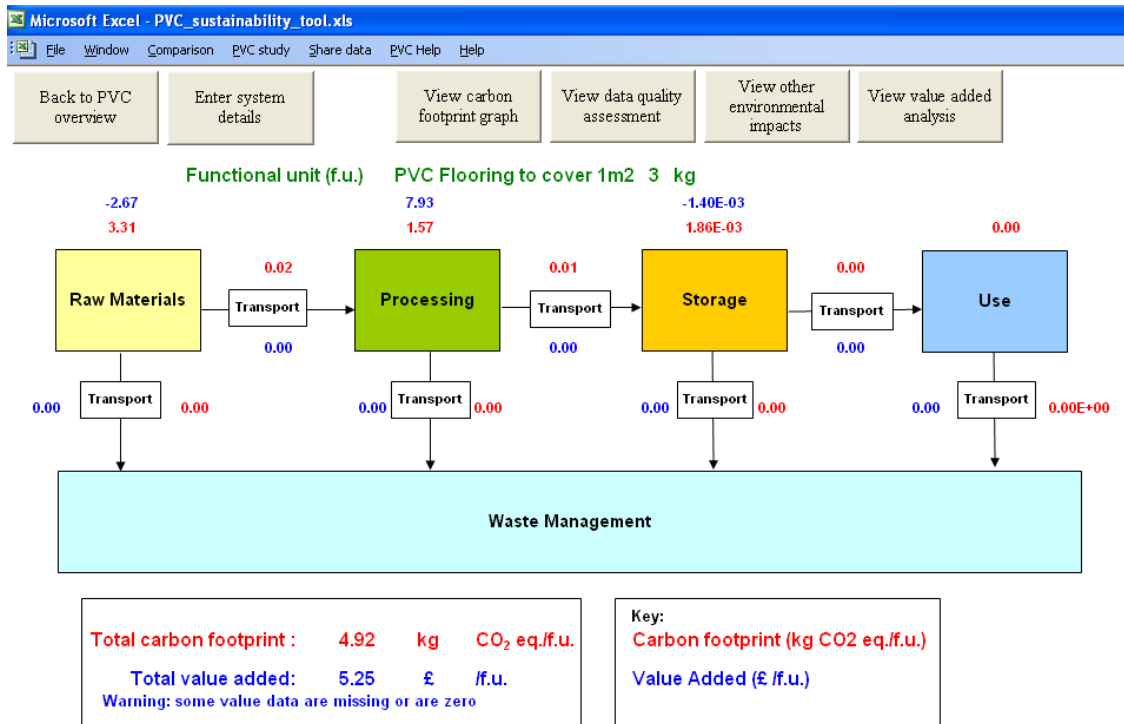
Microsoft Excel - PVC_sustainability_tool.xls

File Window Comparison PVC study Share data PVC Help Help

Back to PVC overview

Enter system details

View carbon footprint graph

View data quality assessment

View other environmental impacts

View value added analysis

Functional unit (f.u.) PVC Flooring to cover 1m2 3 kg

-2.67
3.31

7.93
1.57

-1.40E-03
1.86E-03

0.00

Raw Materials

0.02
Transport
0.00

Processing

0.01
Transport
0.00

Storage

0.00
Transport
0.00

Use

0.00 Transport 0.00

0.00 Transport 0.00

0.00 Transport 0.00

0.00 Transport 0.00E+00

Waste Management

Total carbon footprint : 4.92 kg $CO_2$ eq./f.u.

Total value added: 5.25 £ /f.u.

Warning: some value data are missing or are zero

Key:
Carbon footprint (kg CO2 eq./f.u.)

Value Added (£ /f.u.)